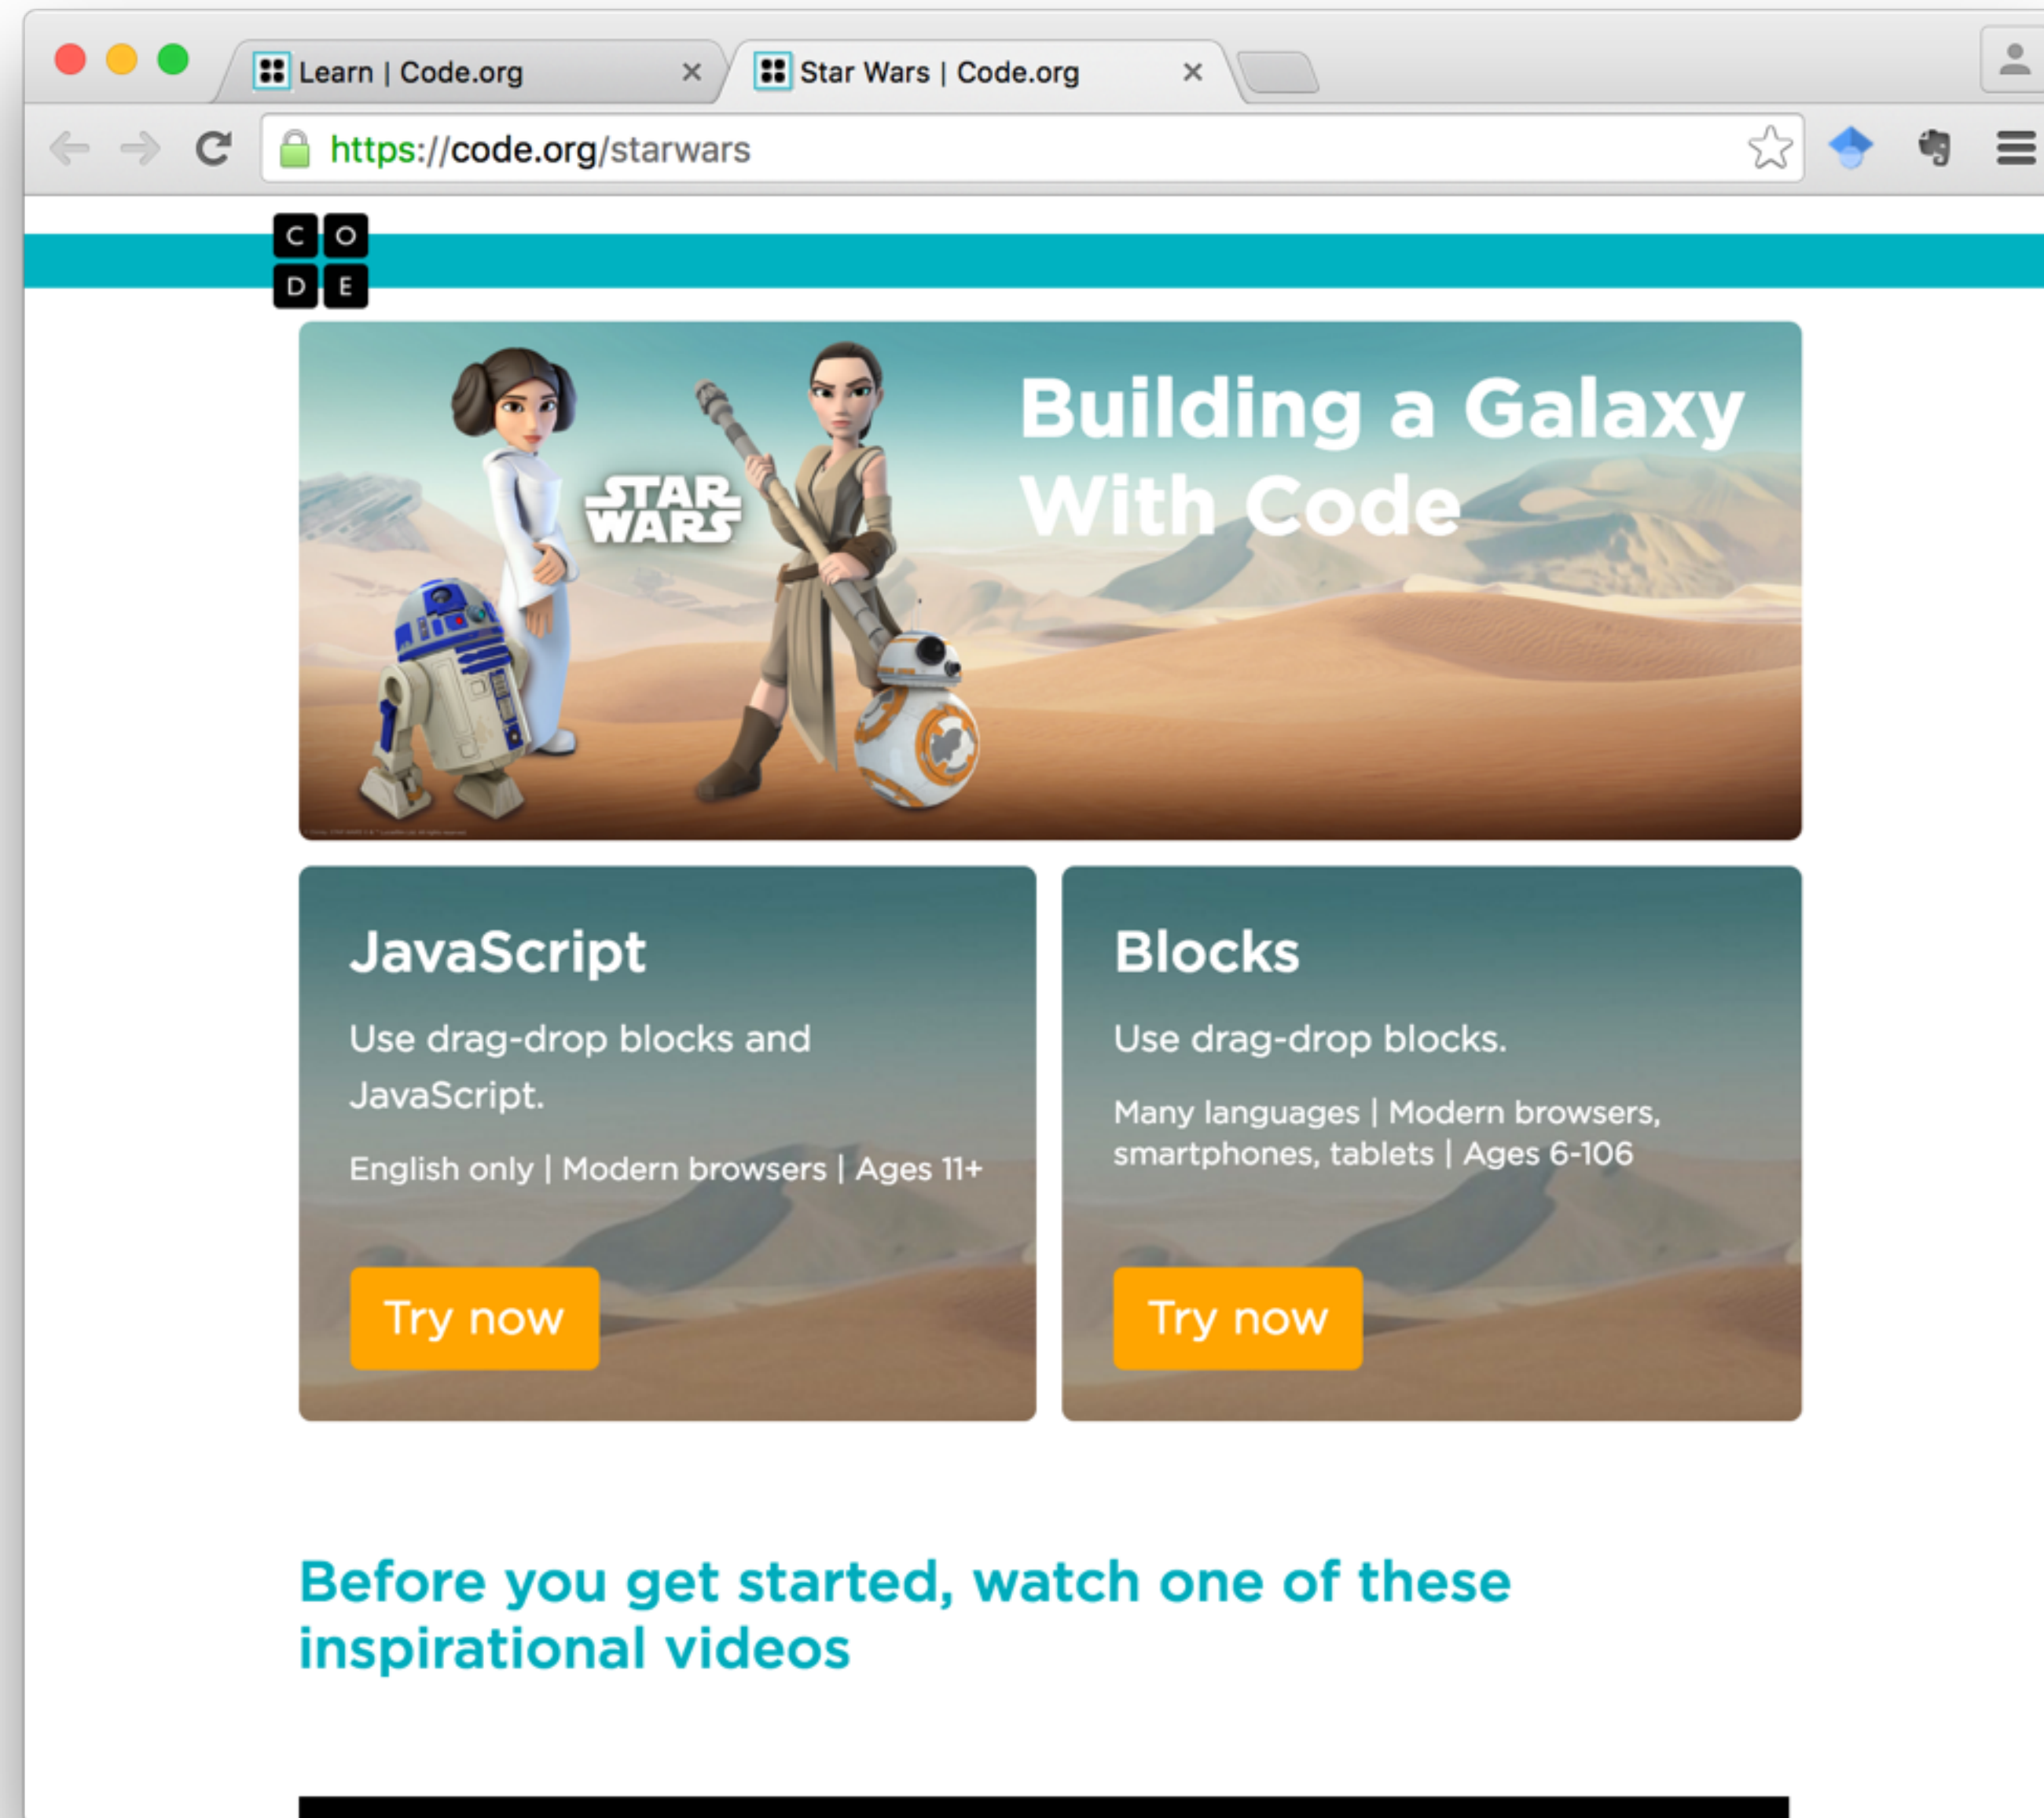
Learn | Code.org ×
Star Wars | Code.org ×

https://code.org/starwars

C O
D E

STAR WARS

Building a Galaxy With Code

JavaScript

Use drag-drop blocks and JavaScript.

English only | Modern browsers | Ages 11+

Try now

Blocks

Use drag-drop blocks.

Many languages | Modern browsers, smartphones, tablets | Ages 6-106

Try now

Before you get started, watch one of these inspirational videos